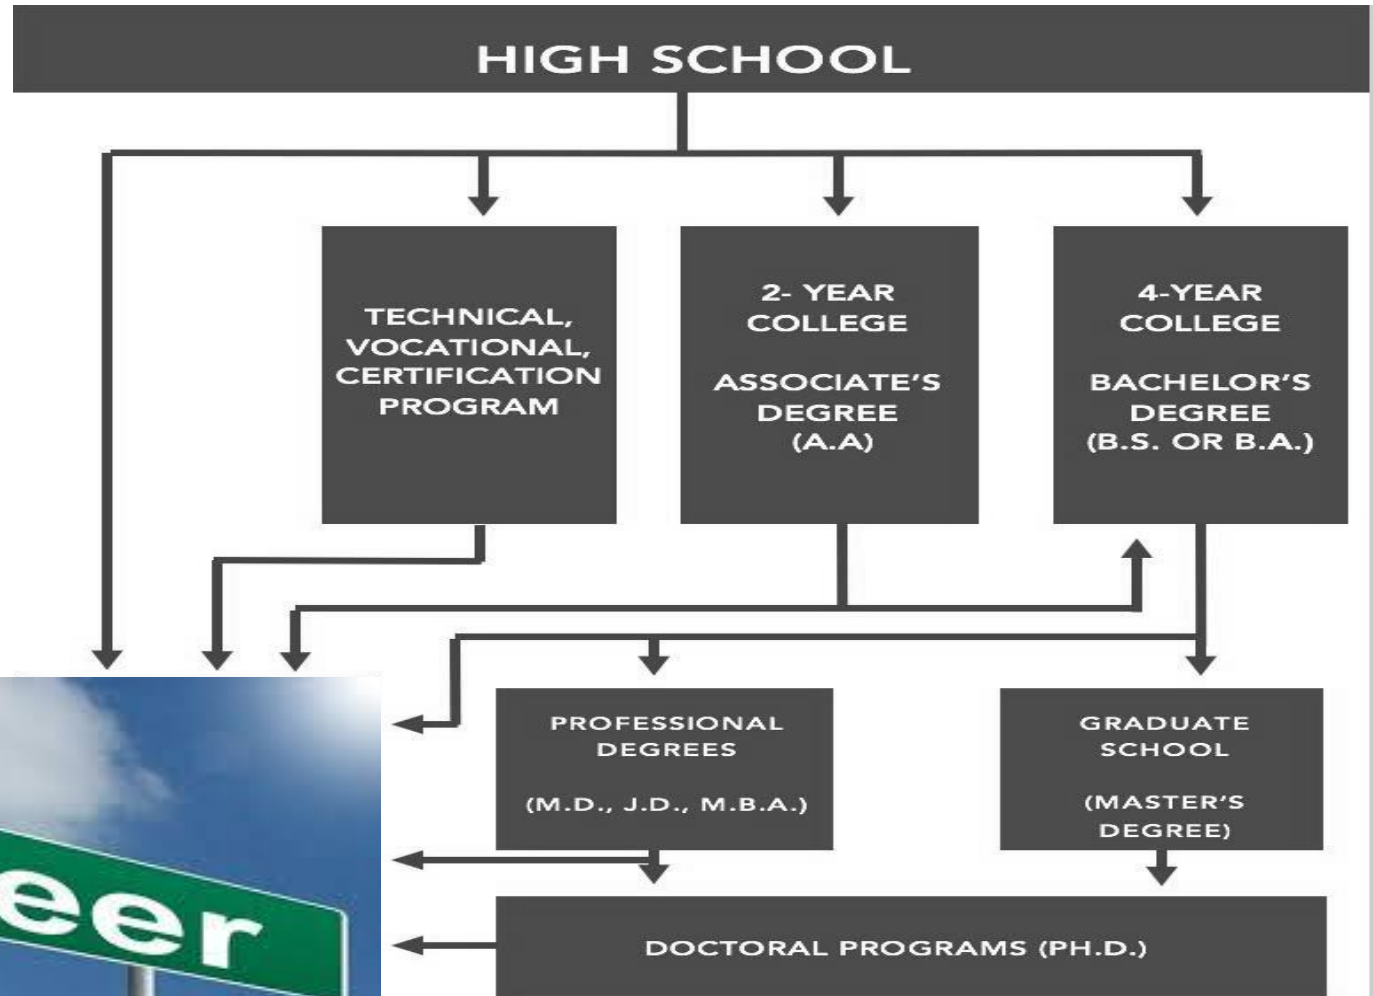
HIGH SCHOOL

TECHNICAL, VOCATIONAL, CERTIFICATION PROGRAM

2- YEAR COLLEGE

ASSOCIATE'S DEGREE (A.A)

4-YEAR COLLEGE

BACHELOR'S DEGREE (B.S. OR B.A.)

PROFESSIONAL DEGREES

(M.D., J.D., M.B.A.)

GRADUATE SCHOOL

(MASTER'S DEGREE)

DOCTORAL PROGRAMS (PH.D.)

eer